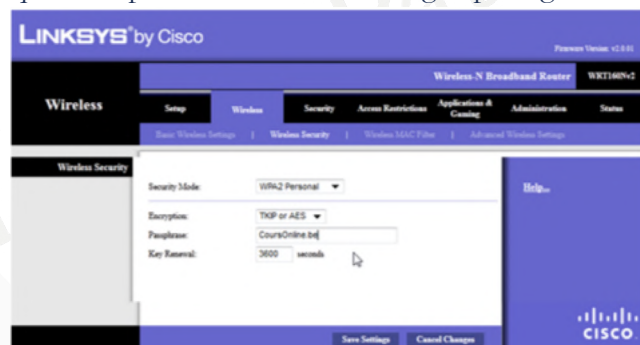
LINKSYS® by Cisco

Firmware Version: v2.0.01

Wireless-N Broadband Router WRT160Nv2

Wireless

Setup | Wireless | Security | Access Restrictions | Applications & Gaming | Administration | Status

Basic Wireless Settings | Wireless Security | Wireless MAC Filter | Advanced Wireless Settings

Wireless Security

Security Mode: WPA2 Personal

Encryption: TKIP or AES

Passphrase: CoursOnline.be

Key Renewal: 3600 seconds

Help...

Save Settings | Cancel Changes

cisco